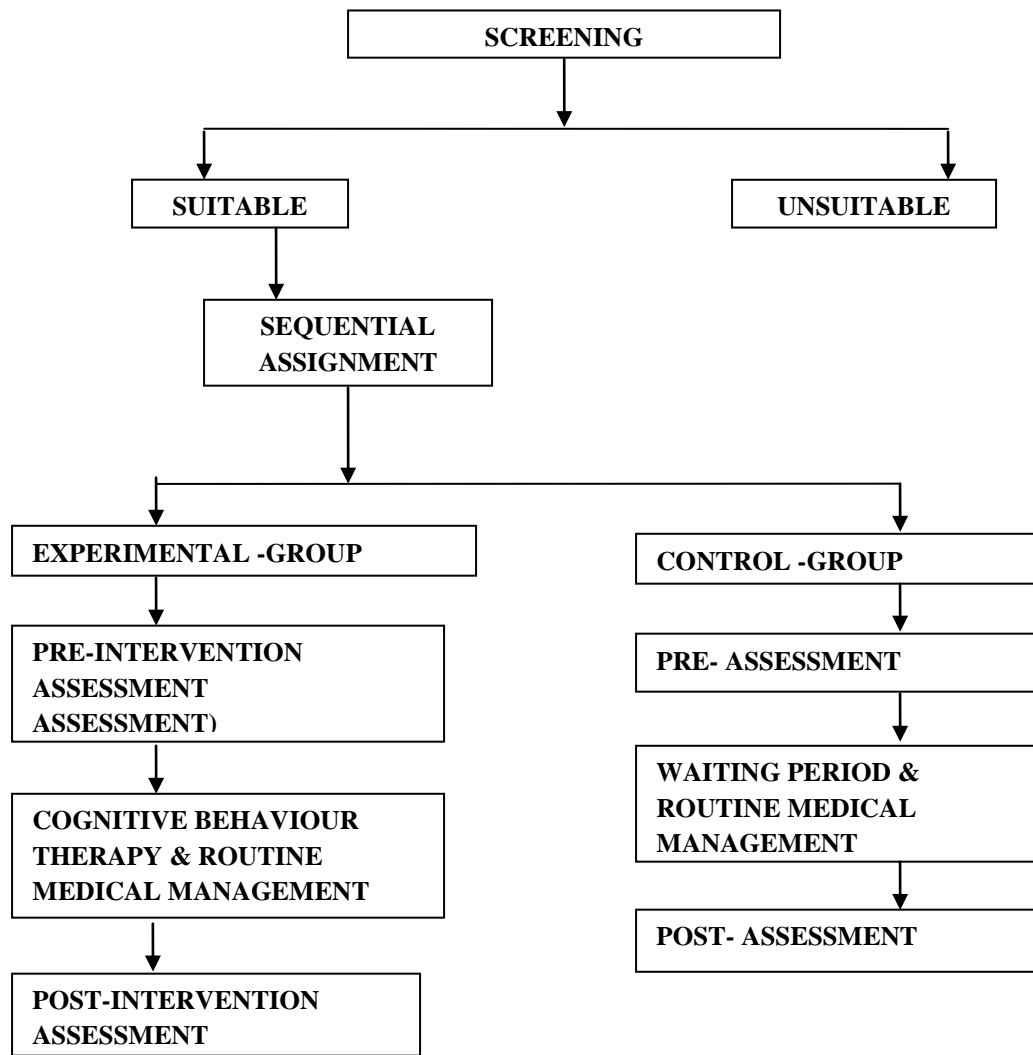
SCREENING

SUITABLE

UNSUITABLE

SEQUENTIAL ASSIGNMENT

EXPERIMENTAL -GROUP

PRE-INTERVENTION ASSESSMENT ASSESSMENT)

COGNITIVE BEHAVIOUR THERAPY & ROUTINE MEDICAL MANAGEMENT

POST-INTERVENTION ASSESSMENT

CONTROL -GROUP

PRE- ASSESSMENT

WAITING PERIOD & ROUTINE MEDICAL MANAGEMENT

POST- ASSESSMENT